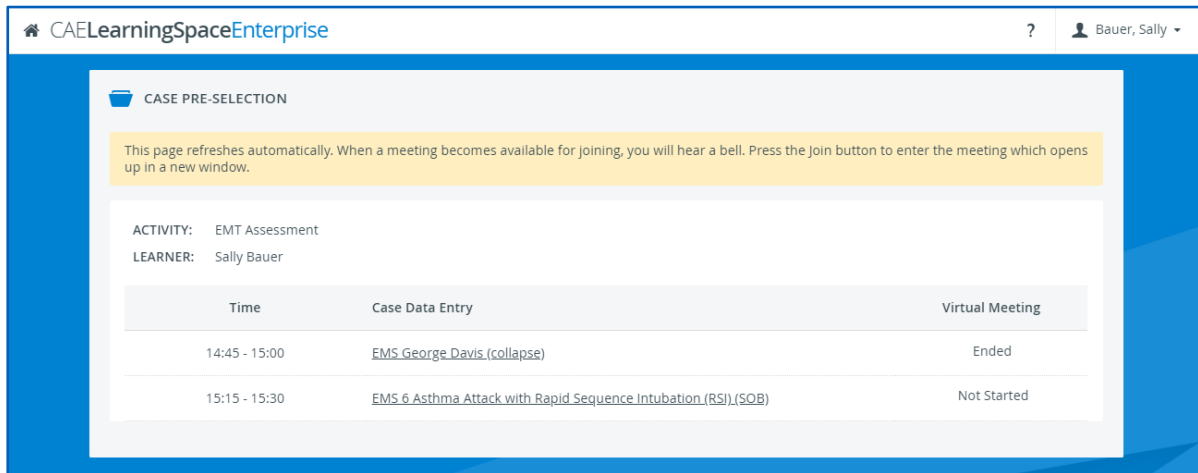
CAELearningSpaceEnterprise

?

Bauer, Sally

CASE PRE-SELECTION

This page refreshes automatically. When a meeting becomes available for joining, you will hear a bell. Press the Join button to enter the meeting which opens up in a new window.

ACTIVITY: EMT Assessment

LEARNER: Sally Bauer

| Time | Case Data Entry | Virtual Meeting |
|---|---|---|
| 14:45 - 15:00 | EMS George Davis (collapse) | Ended |
| 15:15 - 15:30 | EMS 6 Asthma Attack with Rapid Sequence Intubation (RSI) (SOB) | Not Started |